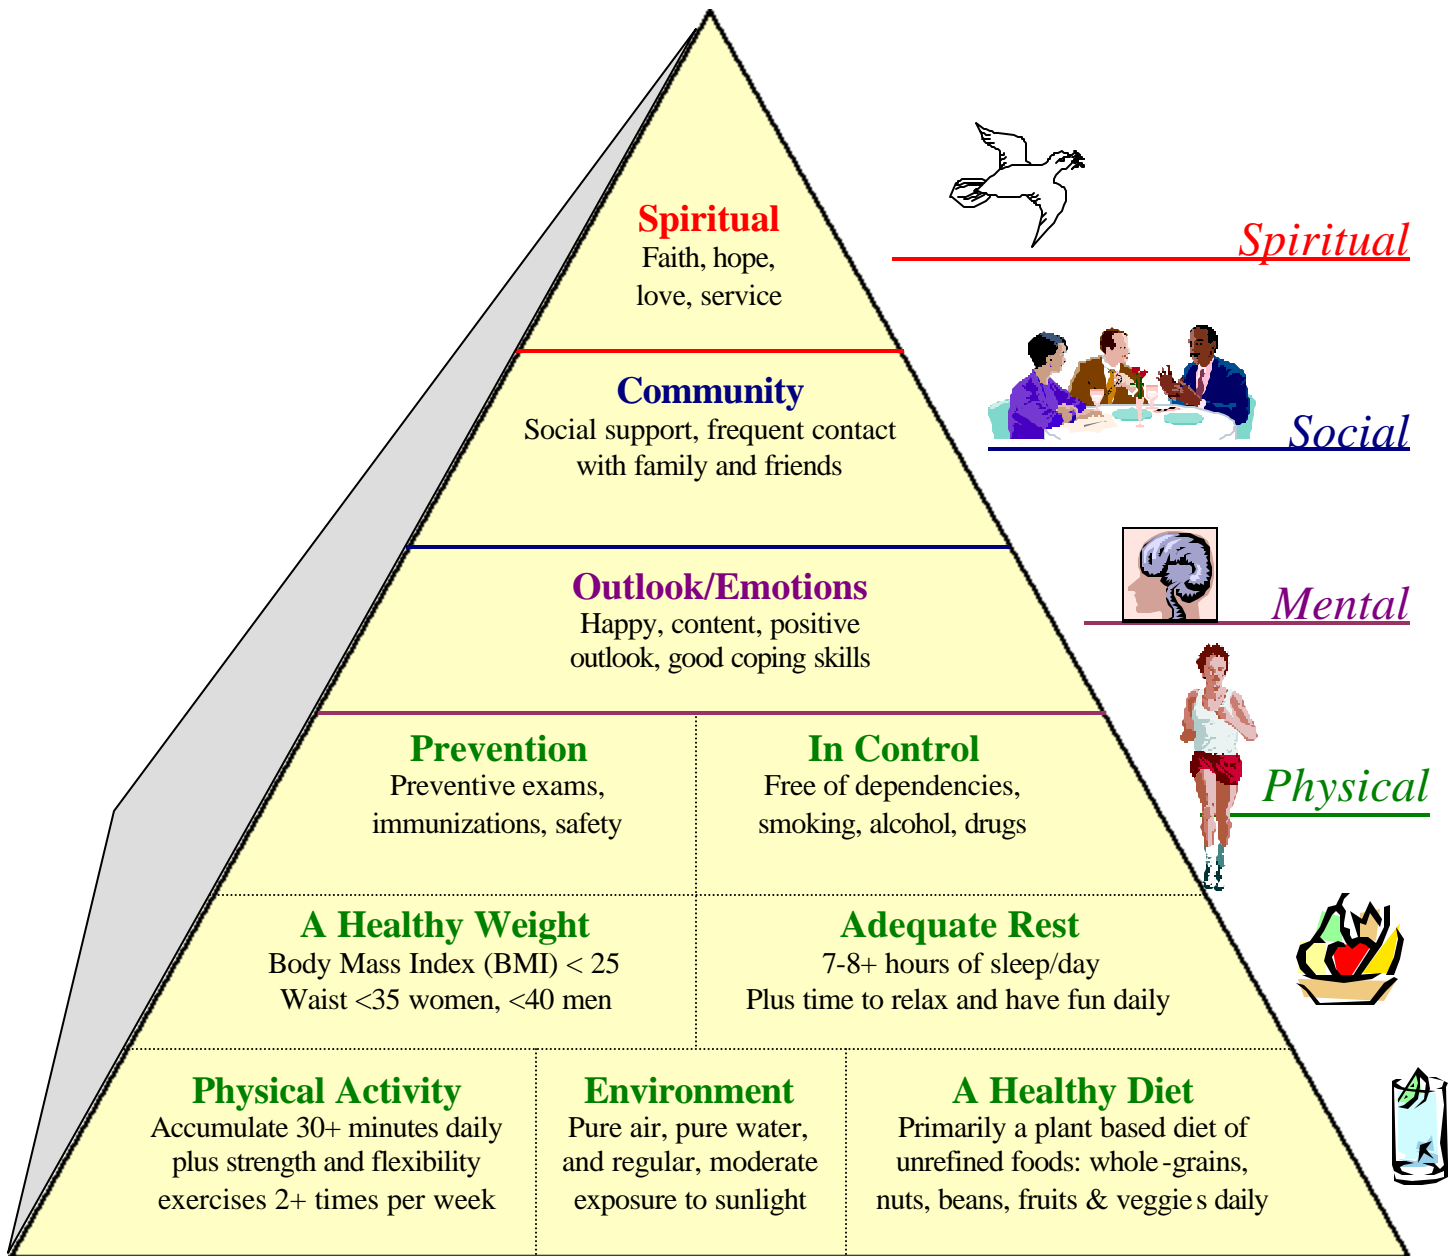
Spiritual
Faith, hope, love, service

Spiritual

Community
Social support, frequent contact with family and friends

Social

Outlook/Emotions
Happy, content, positive outlook, good coping skills

Mental

Prevention
Preventive exams, immunizations, safety

In Control
Free of dependencies, smoking, alcohol, drugs

Physical

A Healthy Weight
Body Mass Index (BMI) < 25
Waist <35 women, <40 men

Adequate Rest
7-8+ hours of sleep/day
Plus time to relax and have fun daily

Physical Activity
Accumulate 30+ minutes daily plus strength and flexibility exercises 2+ times per week

Environment
Pure air, pure water, and regular, moderate exposure to sunlight

A Healthy Diet
Primarily a plant based diet of unrefined foods: whole-grains, nuts, beans, fruits & veggies daily